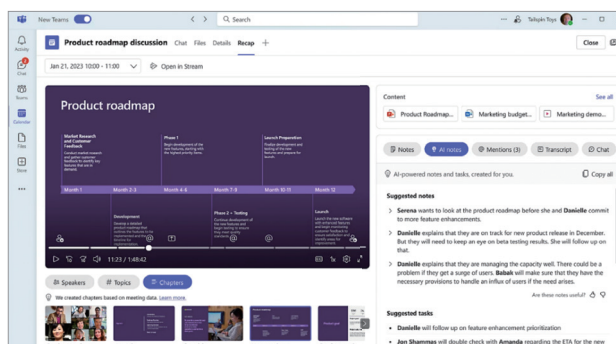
New Teams

Search

Tailspin Toys

Activity

Chat

Teams

Calendar

Files

Store

Product roadmap discussion Chat Files Details Recap +

Close

Jan 21, 2023 10:00 - 11:00

Open in Stream

Product roadmap

Market Research and Customer Feedback

Phase 1

Launch Preparation

Month 1 Month 2-3 Month 4-6 Month 7-9 Month 10-11 Month 12

Development

Phase 2 + Testing

Launch

11:23 / 1:48:42

Speakers Topics Chapters

We created chapters based on meeting data. Learn more.

Content See all

Product Roadmap... Marketing budget... Marketing demo...

Notes AI notes Mentions (3) Transcript Chat

AI-powered notes and tasks, created for you. Copy all

Suggested notes

Serena wants to look at the product roadmap before she and Danielle commit to more feature enhancements.

Danielle explains that they are on track for new product release in December. But they will need to keep an eye on beta testing results. She will follow up on that.

Danielle explains that they are managing the capacity well. There could be a problem if they get a surge of users. Babak will make sure that they have the necessary provisions to handle an influx of users if the need arises.

Are these notes useful?

Suggested tasks

Danielle will follow up on feature enhancement prioritization

Jen Shammas will check with Amanda regarding the ETA for the new